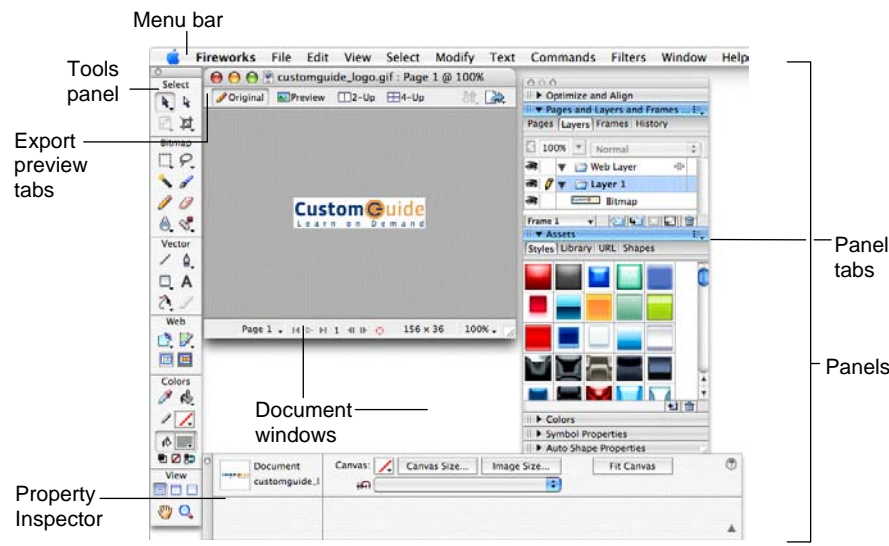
Menu bar

Tools panel

Export preview tabs

Fireworks File Edit View Select Modify Text Commands Filters Window Help

Select

Bitmap

Vector

Web

Colors

View

customguide_logo.gif : Page 1 @ 100%

Original Preview 2-Up 4-Up

CustomGuide
Learn on Demand

Page 1 156 x 36 100%

Optimize and Align
Pages and Layers and Frames
Pages Layers Frames History
100% Normal
Web Layer
Layer 1
Bitmap
Frame 1
Assets
Styles Library URL Shapes
Colors
Symbol Properties
Auto Shape Properties

Panel tabs

Panels

Document windows

Property Inspector

Document
customguide_l
Canvas: Canvas Size... Image Size... Fit Canvas